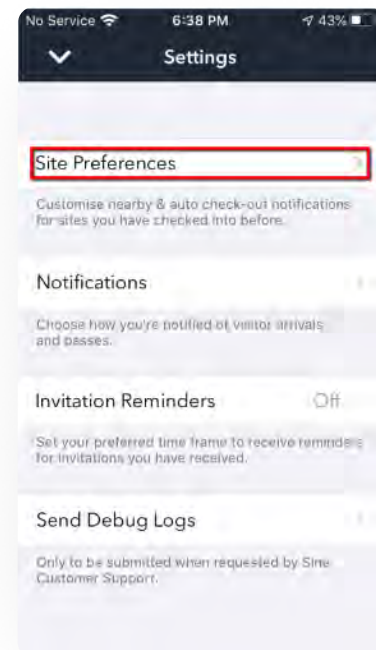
No Service 6:38 PM 43%

Settings

Site Preferences

Customise nearby & auto check-out notifications for sites you have checked into before.

Notifications

Choose how you're notified of visitor arrivals and passes.

Invitation Reminders Off

Set your preferred time frame to receive reminders for invitations you have received.

Send Debug Logs

Only to be submitted when requested by Sine Customer Support.